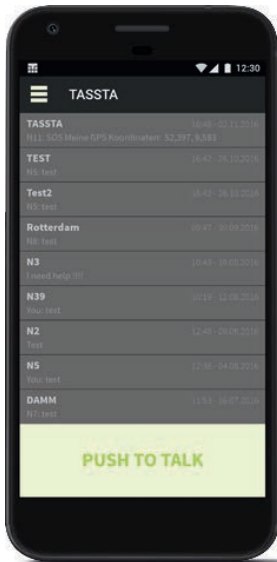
12:30

TASSTA

TASSTA
H11: SOS Meine GPS Koordinaten: 52,397, 9,583
10:48 - 03.11.2016

TEST
N5: test
16:47 - 26.10.2016

Test2
N5: test
15:42 - 26.10.2016

Rotterdam
N8: test
09:47 - 30.09.2016

N3
I need help !!!
10:49 - 19.09.2016

N39
You: test
13:39 - 12.08.2016

N2
Test
12:48 - 09.08.2016

N5
You: test
12:16 - 04.08.2016

DAMM
N7: test
13:53 - 16.07.2016

PUSH TO TALK